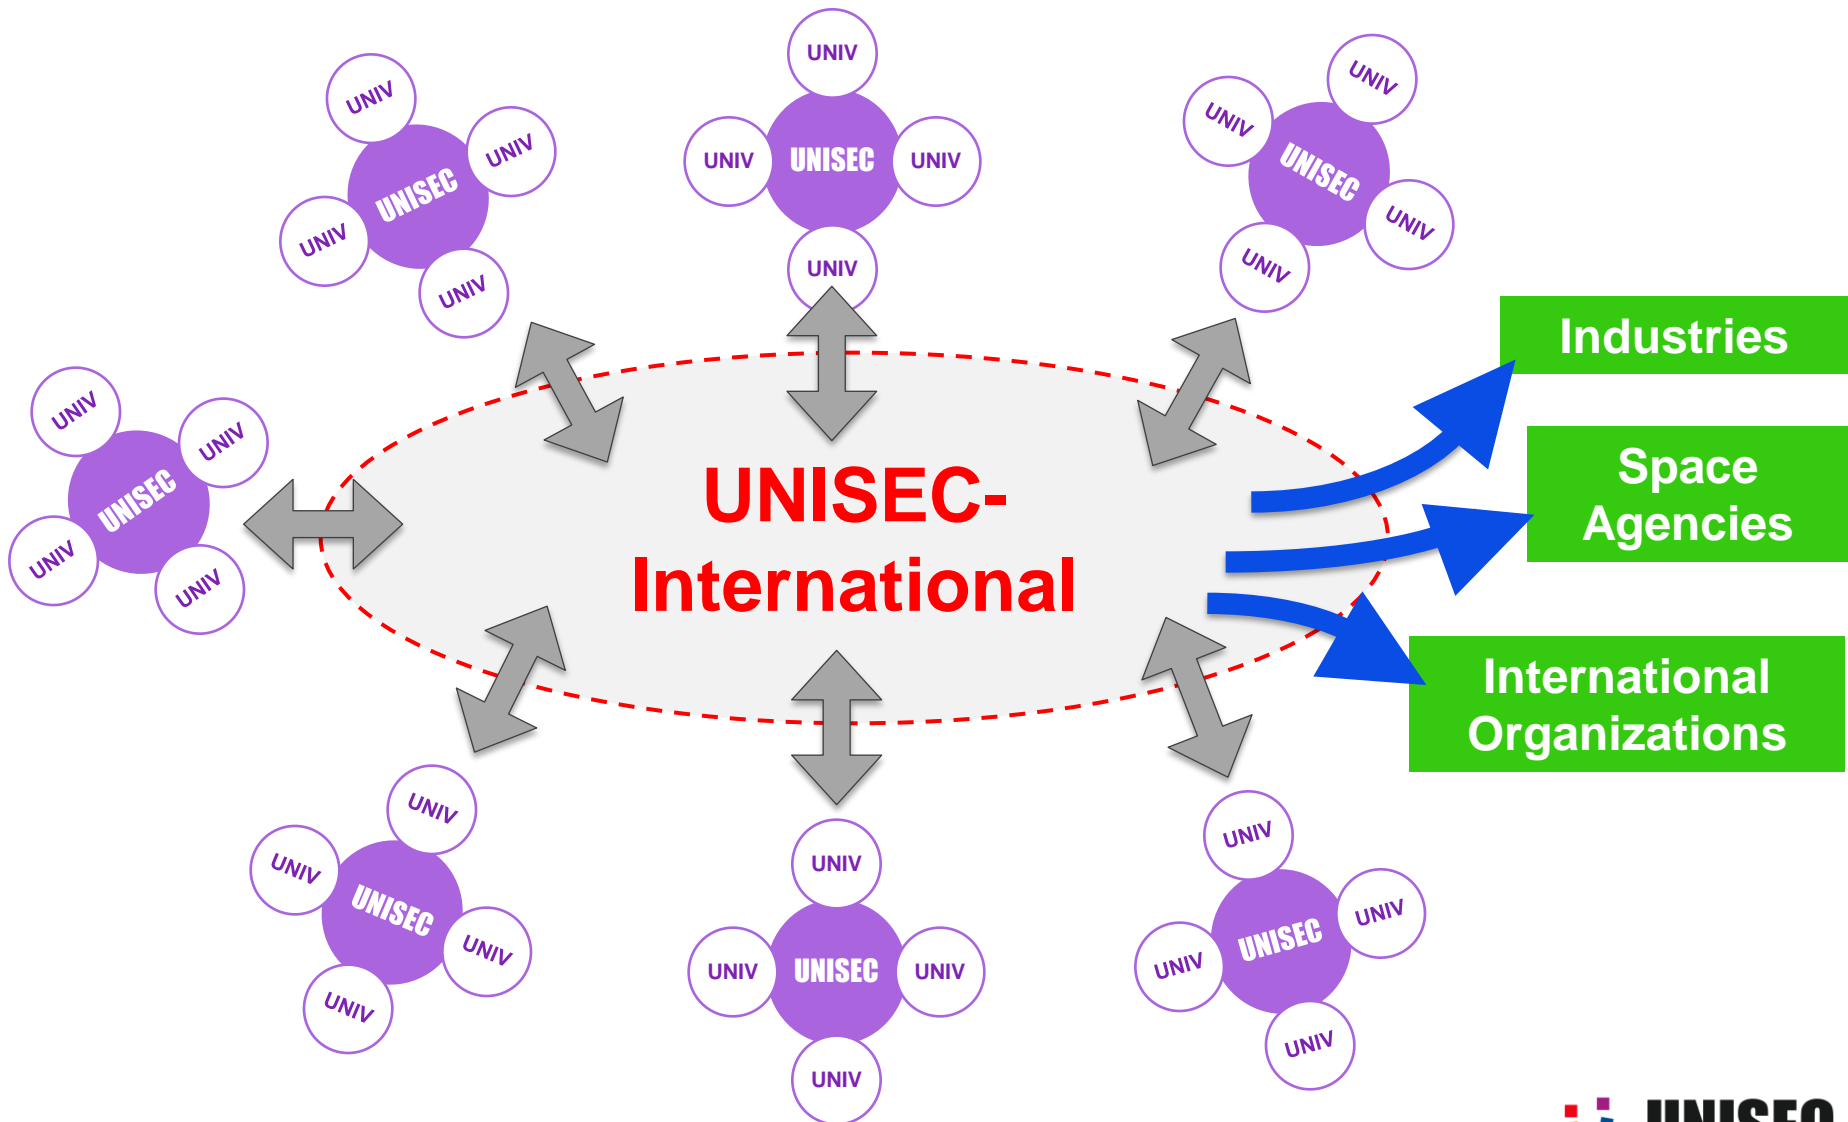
UNIV
UNIV
UNISEC
UNIV
UNIV

UNIV
UNIV
UNISEC
UNIV
UNIV

UNIV
UNIV
UNISEC
UNIV
UNIV

UNIV
UNIV
UNISEC
UNIV
UNIV

UNISEC-
International

Industries

Space Agencies

International Organizations

UNIV
UNIV
UNISEC
UNIV
UNIV

UNIV
UNIV
UNISEC
UNIV
UNIV

UNIV
UNIV
UNISEC
UNIV
UNIV

UNISEC